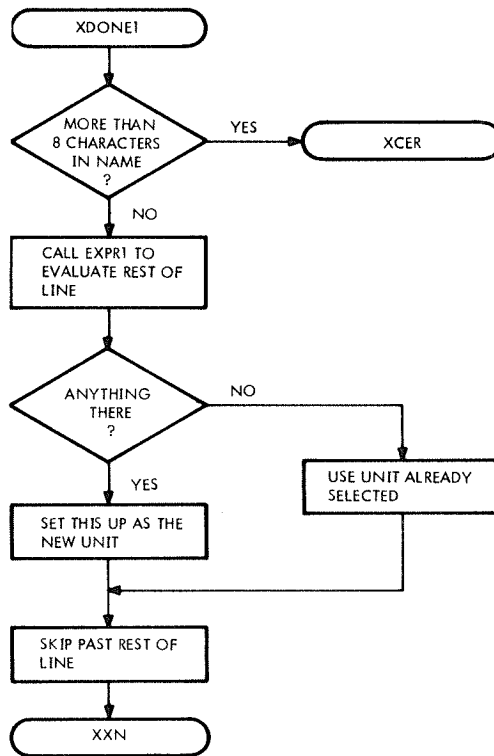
XDONE1

MORE THAN 8 CHARACTERS IN NAME ?

YES

XCER

NO

CALL EXPR1 TO EVALUATE REST OF LINE

ANYTHING THERE ?

NO

YES

USE UNIT ALREADY SELECTED

SET THIS UP AS THE NEW UNIT

SKIP PAST REST OF LINE

XXN